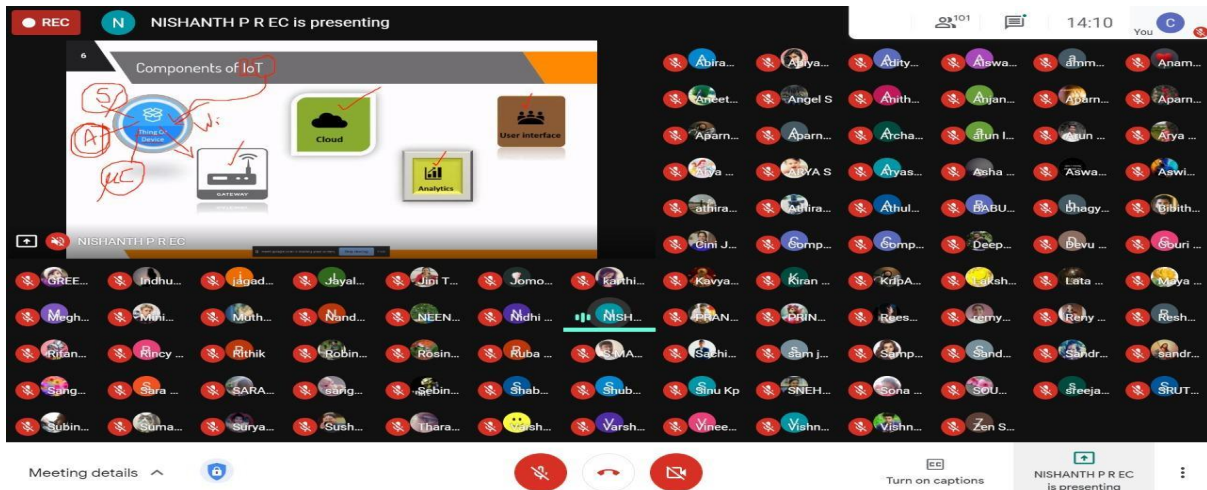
REC N NISHANTH P R EC is presenting

101 14:10 You C

6
Components of IoT

S
A
uC
W
Thing Or Device
GATEWAY
Cloud
Analytics
User interface

NISHANTH P R EC

Abira... Ahiya... Adity... Aiswa... ammm... Anam...
Aneet... Angel S Anith... Anjan... Aparn... Aparn...
Aparn... Aparn... Archa... arun l... Arun ... Arya ...
Arya ... ARYA S Aryas... Asha ... Aswa... Aswi...
athira... Athira... Athul... BABU... bhagy... Bibith...
Cini J... Comp... Comp... Deep... Devu ... Gouri ...
GREE... Indhu... jagad... Jayal... Jini T... Jomo... karthi... Kavya... Kiran ... KripA... Laksh... Lata ... Maya ...
Megh... Mini... Muth... Nand... NEEN... Nidhi ... NISH... PRAN... PRIN... Rees... remy... Reny ... Resh...
Ritan... Rincy ... Rithik Robin... Rosin... Ruba ... SAMA... Sachi... sam j... Samp... Sand... Sandr... sandr...
Sang... Sara ... SARA... sarig... Sebin... Shab... Shub... Sinu Kp SNEH... Sona ... SOU... sreeja... SRUT...
Subin... Suma... Surya... Sush... Thara... Varsh... Varsh... Vinee... Vishn... Vishn... Zen S...

Meeting details
Turn on captions
NISHANTH P R EC is presenting